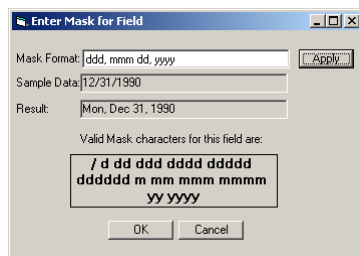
Enter Mask for Field

Mask Format: ddd, mmm dd, yyyy
Apply

Sample Data: 12/31/1990

Result: Mon, Dec 31, 1990

Valid Mask characters for this field are:

/ d dd ddd dddd ddddd dddddd m mm mmm mmmm yy yyyy

OK Cancel